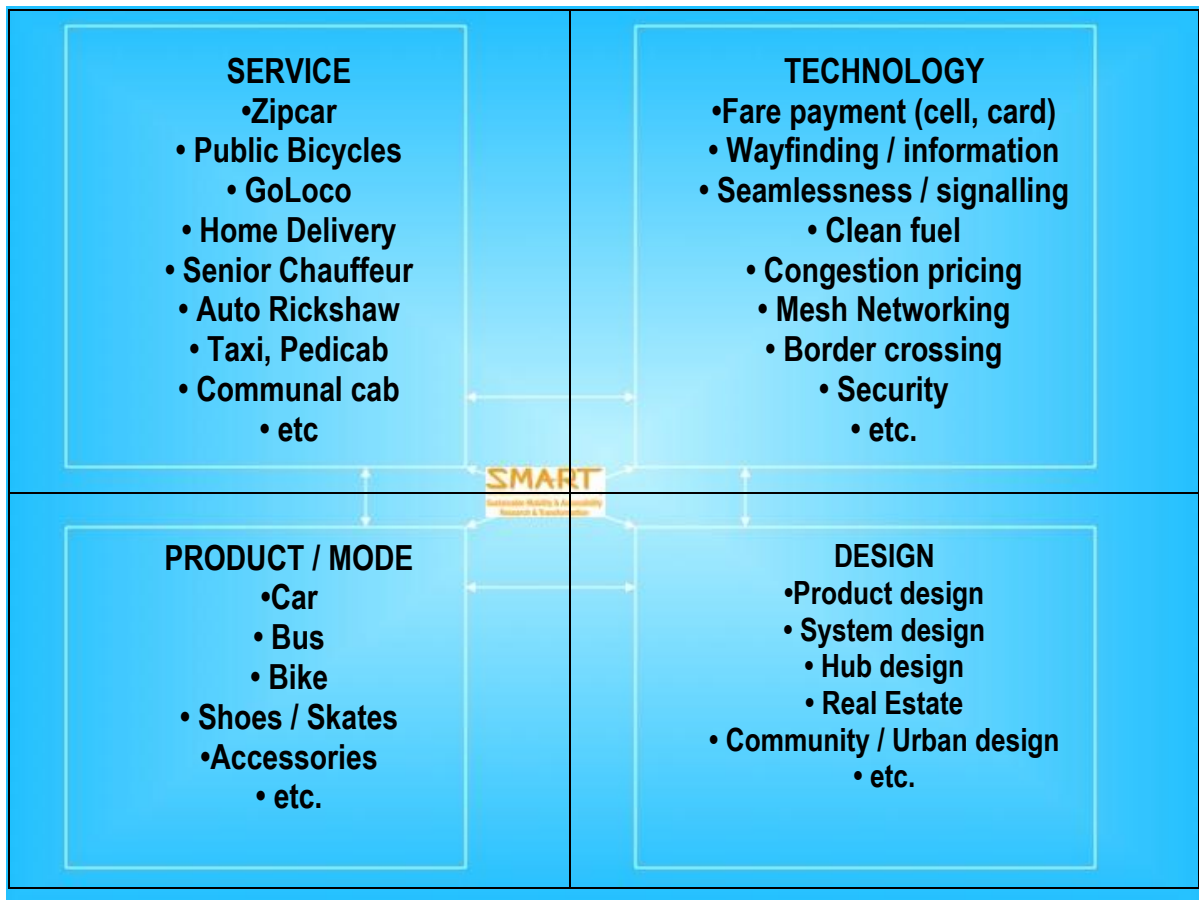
SERVICE
•Zipcar
• Public Bicycles
• GoLoco
• Home Delivery
• Senior Chauffeur
• Auto Rickshaw
• Taxi, Pedicab
• Communal cab
• etc

TECHNOLOGY
•Fare payment (cell, card)
• Wayfinding / information
• Seamlessness / signalling
• Clean fuel
• Congestion pricing
• Mesh Networking
• Border crossing
• Security
• etc.

SMART
Sustainable Mobility & Accessibility Research & Transformation

PRODUCT / MODE
•Car
• Bus
• Bike
• Shoes / Skates
•Accessories
• etc.

DESIGN
•Product design
• System design
• Hub design
• Real Estate
• Community / Urban design
• etc.